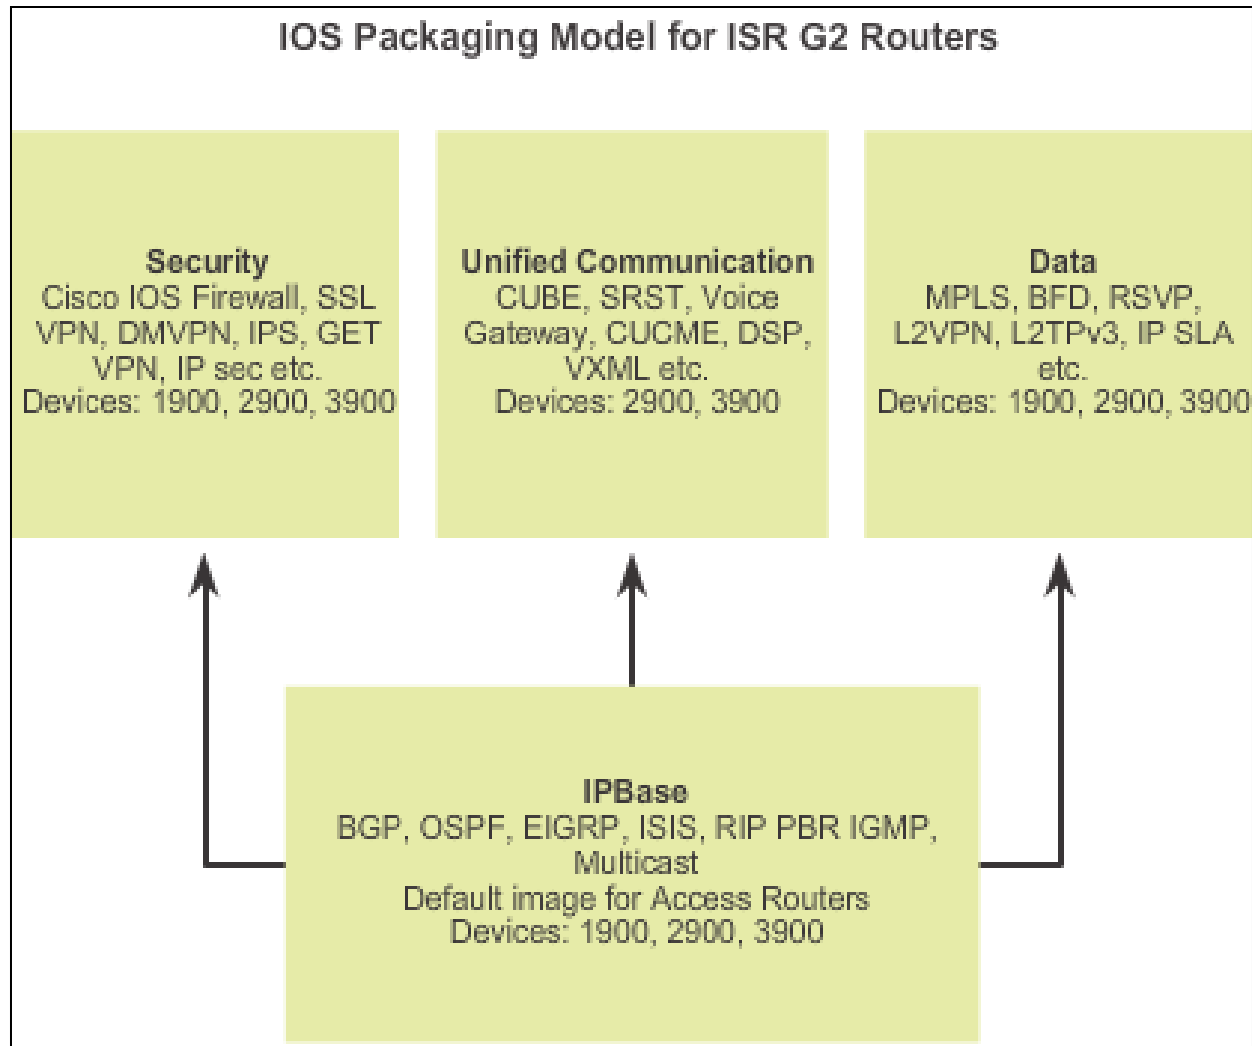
IOS Packaging Model for ISR G2 Routers

Security
Cisco IOS Firewall, SSL VPN, DMVPN, IPS, GET VPN, IP sec etc.
Devices: 1900, 2900, 3900

Unified Communication
CUBE, SRST, Voice Gateway, CUCME, DSP, VXML etc.
Devices: 2900, 3900

Data
MPLS, BFD, RSVP, L2VPN, L2TPv3, IP SLA etc.
Devices: 1900, 2900, 3900

IPBase
BGP, OSPF, EIGRP, ISIS, RIP PBR IGMP, Multicast
Default image for Access Routers
Devices: 1900, 2900, 3900